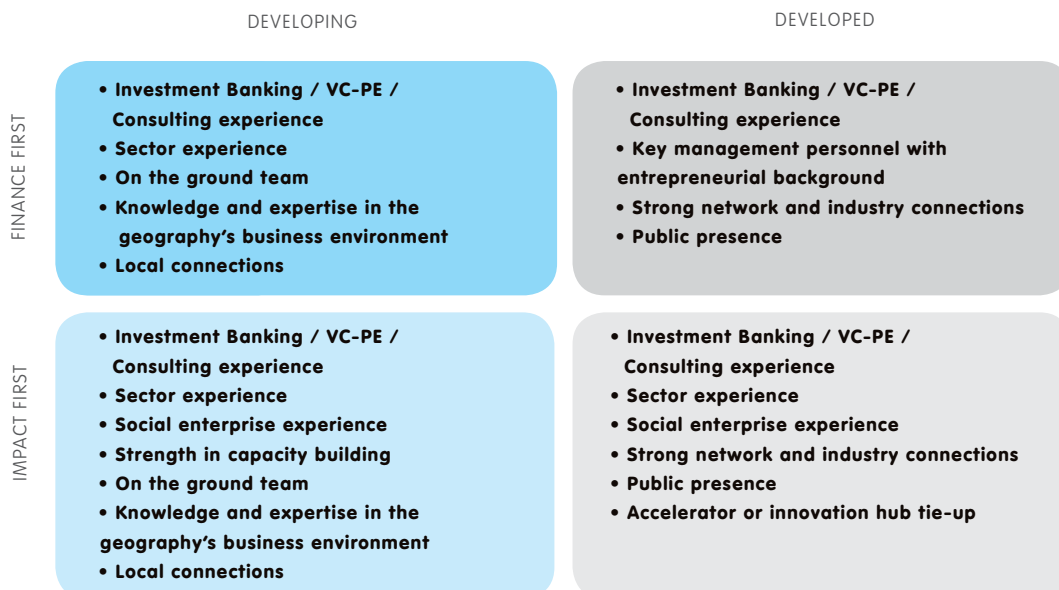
| | DEVELOPING | DEVELOPED |
|---|---|---|
| FINANCE FIRST | • Investment Banking / VC-PE / Consulting experience<br>• Sector experience<br>• On the ground team<br>• Knowledge and expertise in the geography's business environment<br>• Local connections | • Investment Banking / VC-PE / Consulting experience<br>• Key management personnel with entrepreneurial background<br>• Strong network and industry connections<br>• Public presence |
| IMPACT FIRST | • Investment Banking / VC-PE / Consulting experience<br>• Sector experience<br>• Social enterprise experience<br>• Strength in capacity building<br>• On the ground team<br>• Knowledge and expertise in the geography's business environment<br>• Local connections | • Investment Banking / VC-PE / Consulting experience<br>• Sector experience<br>• Social enterprise experience<br>• Strong network and industry connections<br>• Public presence<br>• Accelerator or innovation hub tie-up |